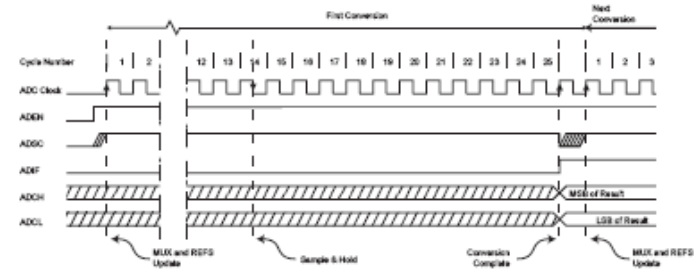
First Conversion

Next Conversion

Cycle Number

1 2 12 13 14 15 16 17 18 19 20 21 22 23 24 25 1 2 3

ADC Clock

ADEN

ADSC

ADIF

ADCH

MSB of Result

ADCL

LSB of Result

MUX and REFS Update

Sample & Hold

Conversion Complete

MUX and REFS Update